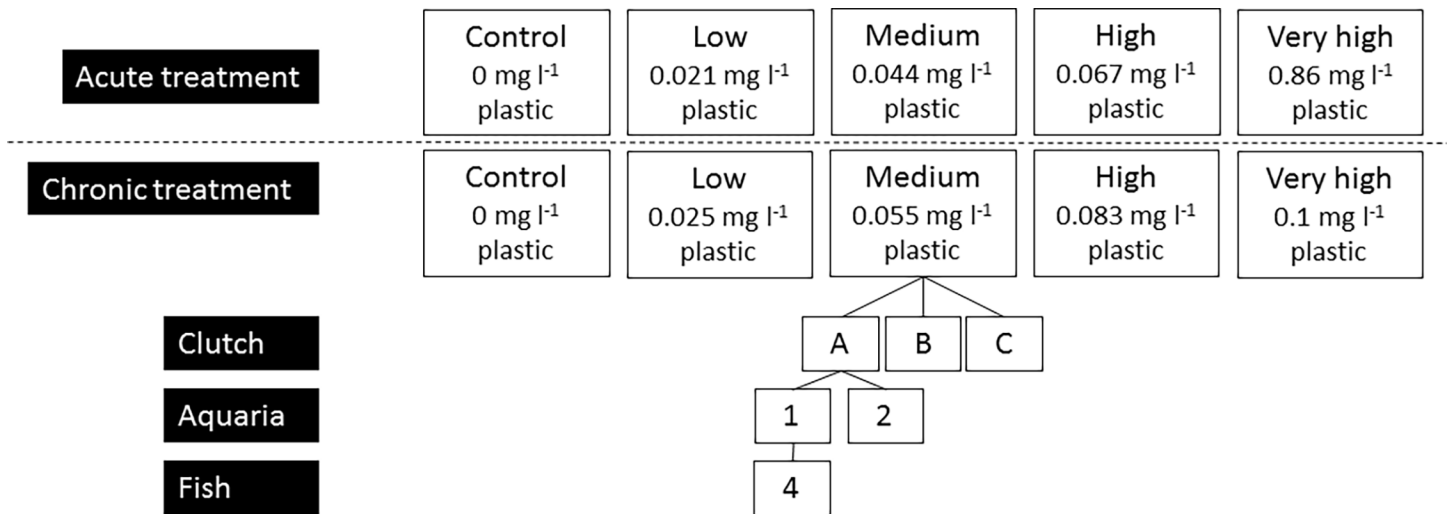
Acute treatment

Control
$0\ mg\ l^{-1}$
plastic

Low
$0.021\ mg\ l^{-1}$
plastic

Medium
$0.044\ mg\ l^{-1}$
plastic

High
$0.067\ mg\ l^{-1}$
plastic

Very high
$0.86\ mg\ l^{-1}$
plastic

Chronic treatment

Control
$0\ mg\ l^{-1}$
plastic

Low
$0.025\ mg\ l^{-1}$
plastic

Medium
$0.055\ mg\ l^{-1}$
plastic

High
$0.083\ mg\ l^{-1}$
plastic

Very high
$0.1\ mg\ l^{-1}$
plastic

Clutch

A B C

Aquaria

1 2

Fish

4